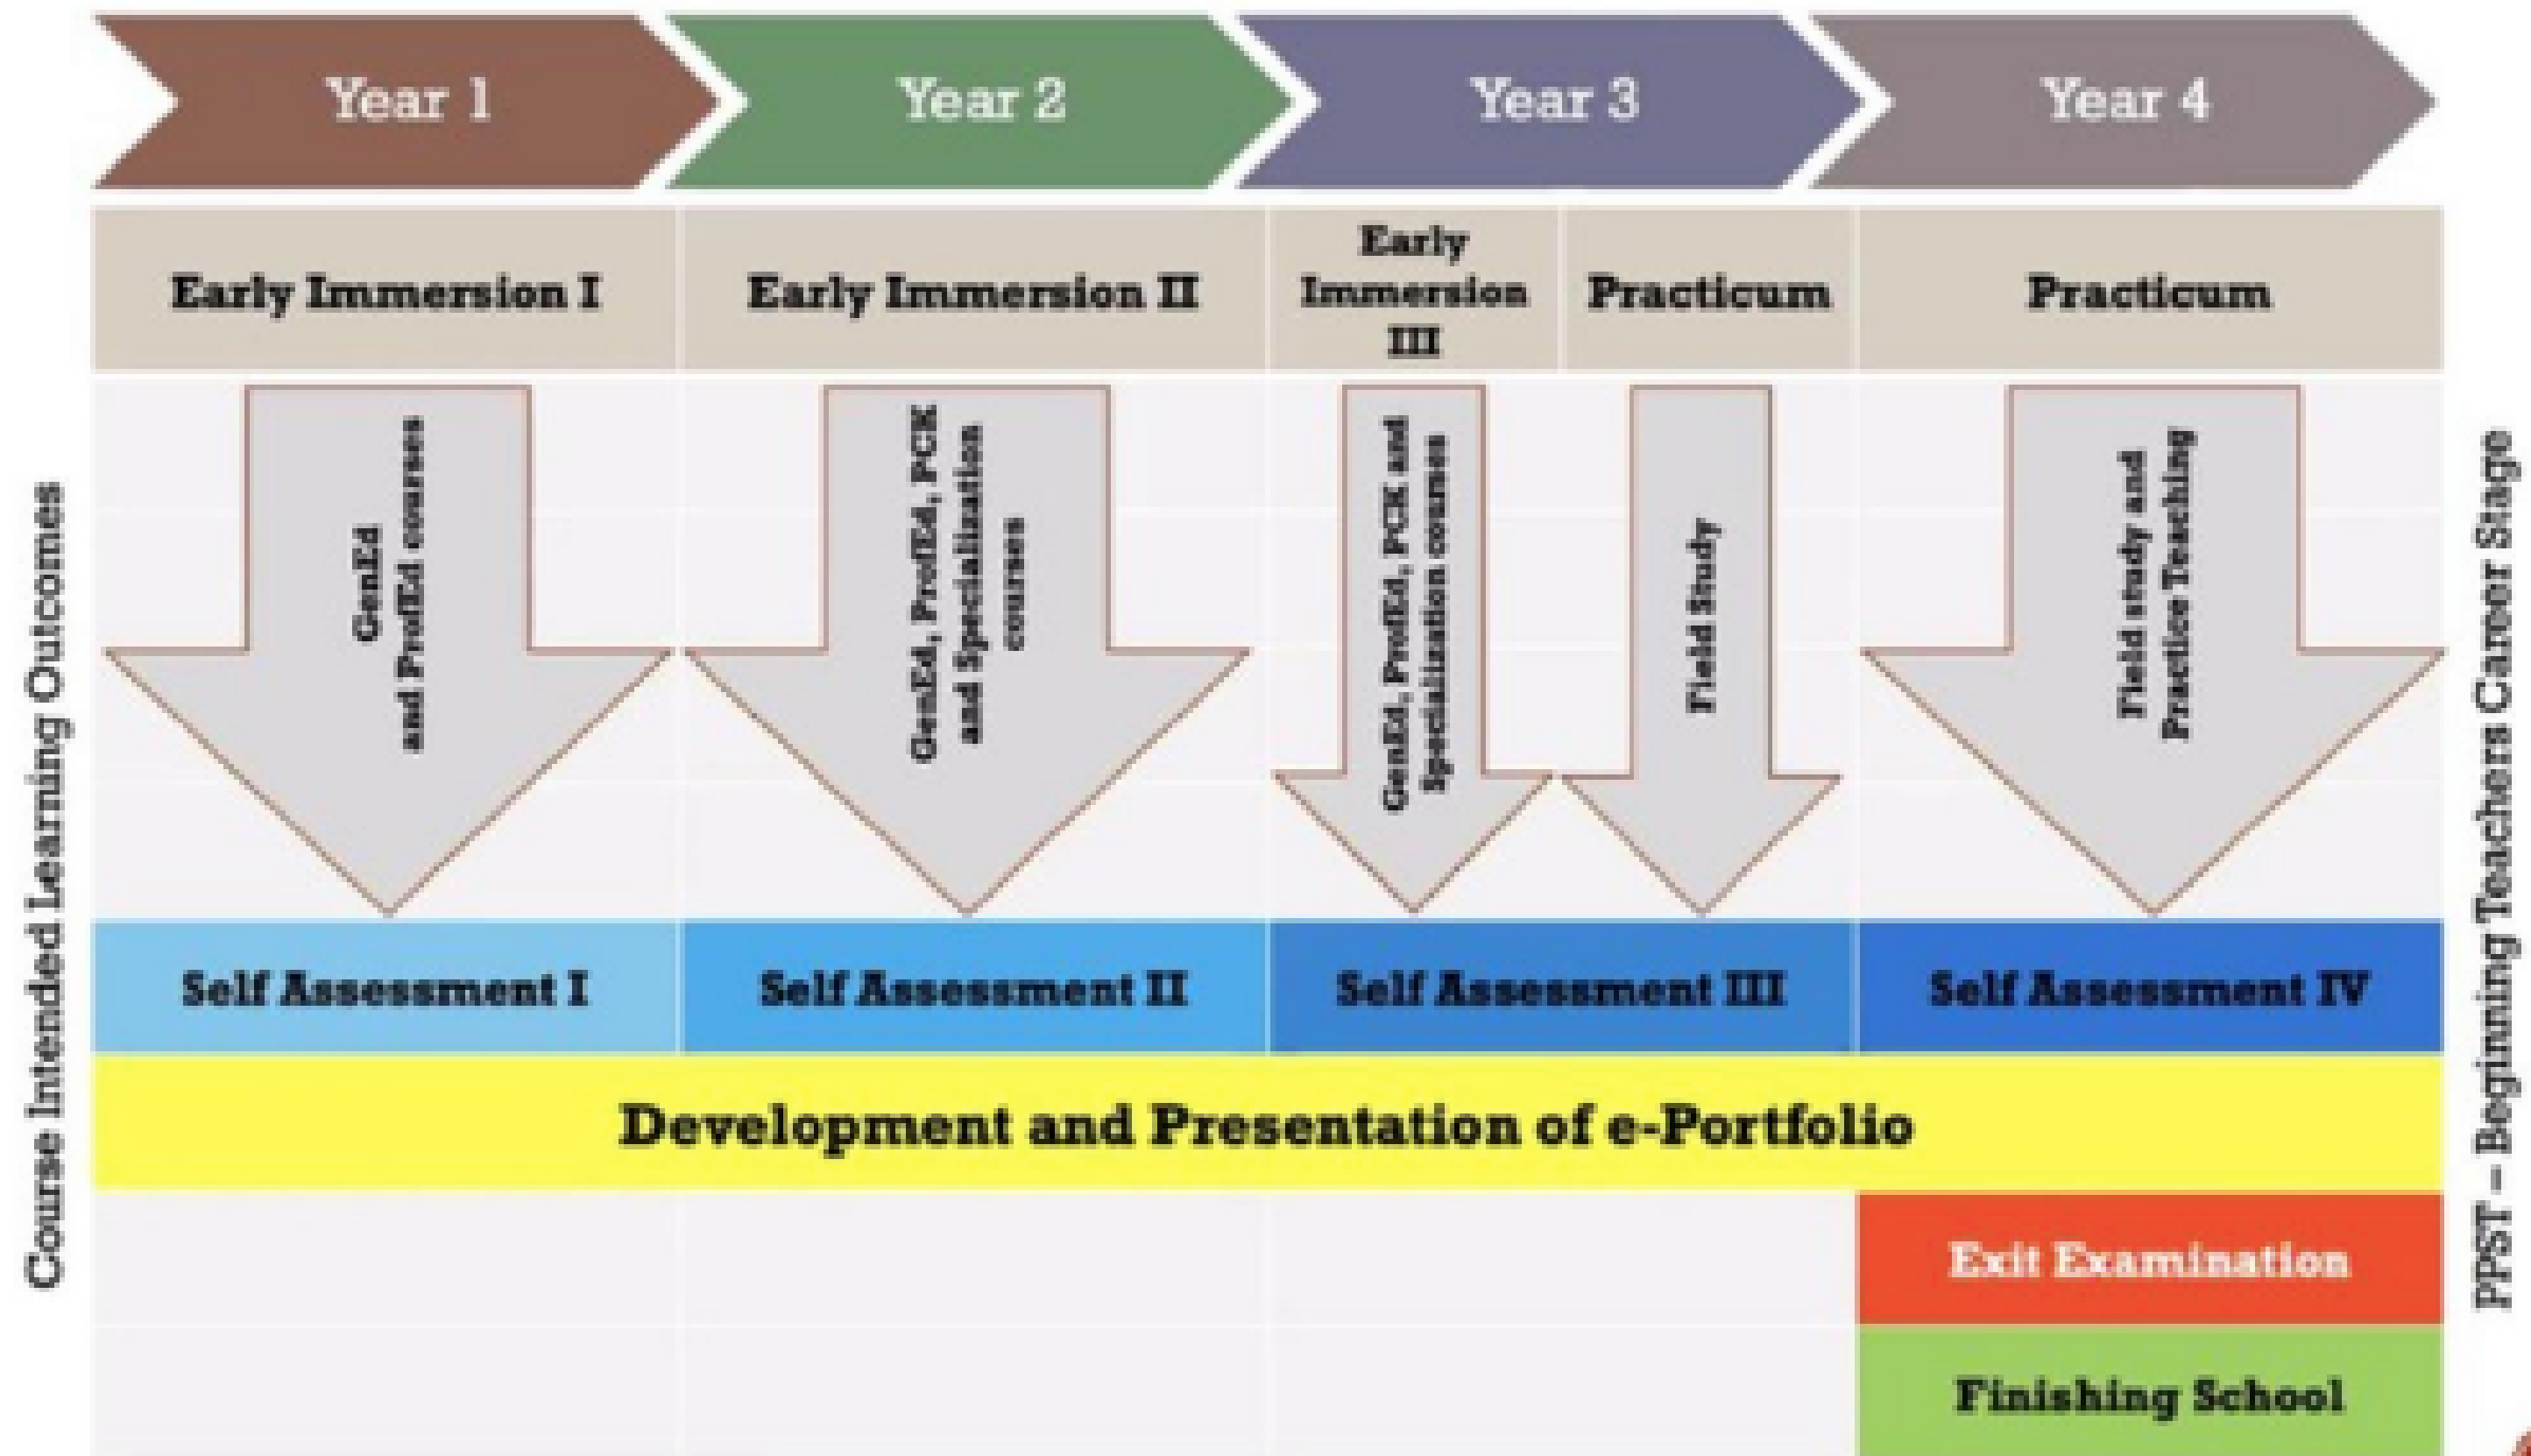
Course Intended Learning Outcomes

Year 1

Year 2

Year 3

Year 4

Early Immersion I

Early Immersion II

Early Immersion III

Practicum

Practicum

GenEd and ProfEd courses

GenEd, ProfEd, PCK and Specialization courses

GenEd, ProfEd, PCK and Specialization courses

Field Study

Field study and Practice Teaching

Self Assessment I

Self Assessment II

Self Assessment III

Self Assessment IV

Development and Presentation of e-Portfolio

Exit Examination

Finishing School

PPST – Beginning Teachers Career Stage